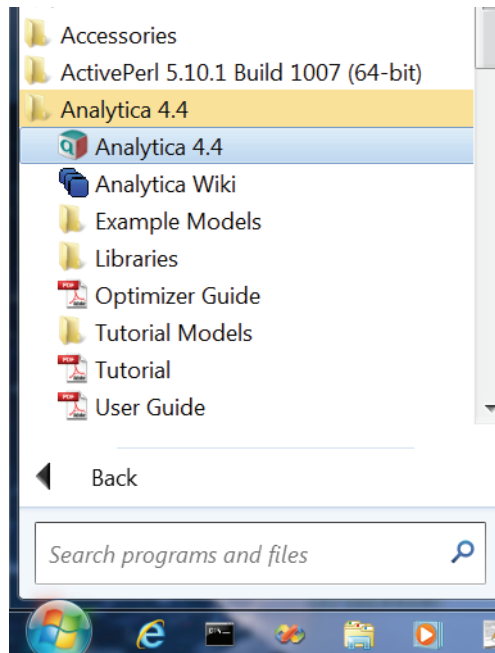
Accessories
ActivePerl 5.10.1 Build 1007 (64-bit)
Analytica 4.4
Analytica 4.4
Analytica Wiki
Example Models
Libraries
Optimizer Guide
Tutorial Models
Tutorial
User Guide

Back

Search programs and files